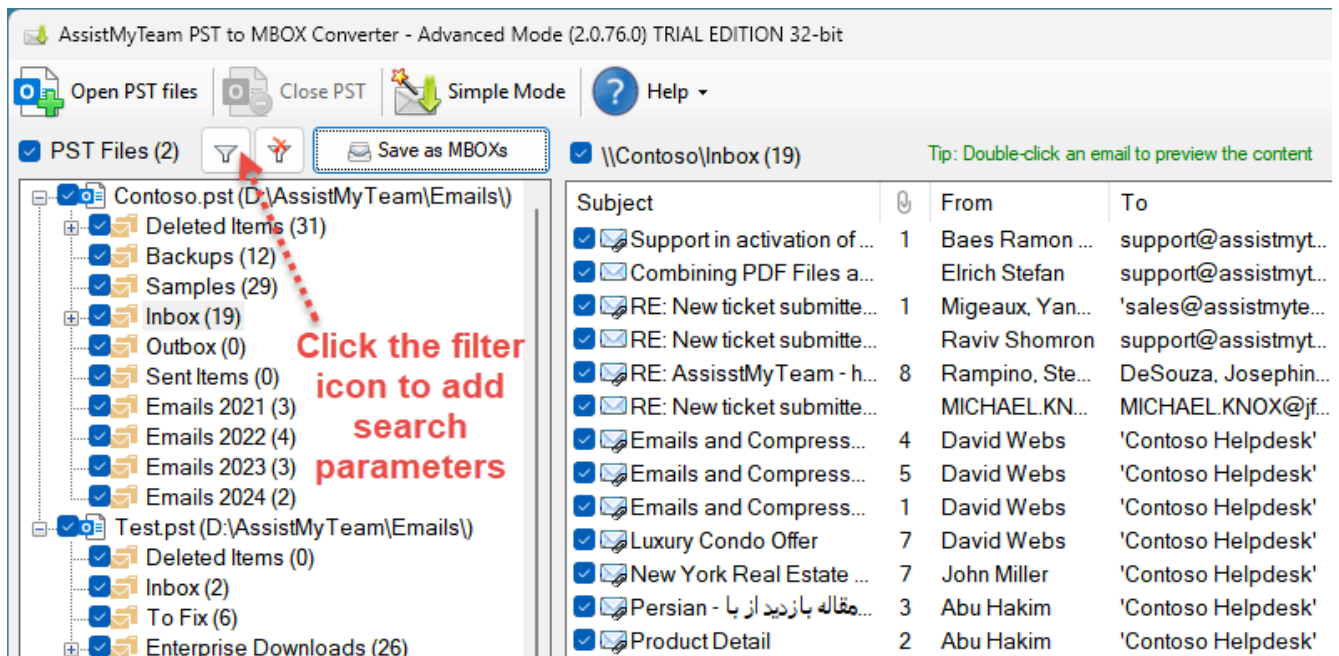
AssistMyTeam PST to MBOX Converter - Advanced Mode (2.0.76.0) TRIAL EDITION 32-bit

Open PST files | Close PST | Simple Mode | Help

PST Files (2) | Save as MBOXs

Contoso.pst (D:\AssistMyTeam\Emails\)
Deleted Items (31)
Backups (12)
Samples (29)
Inbox (19)
Outbox (0)
Sent Items (0)
Emails 2021 (3)
Emails 2022 (4)
Emails 2023 (3)
Emails 2024 (2)
Test.pst (D:\AssistMyTeam\Emails\)
Deleted Items (0)
Inbox (2)
To Fix (6)
Enterprise Downloads (26)

Click the filter icon to add search parameters

\\Contoso\Inbox (19)

Tip: Double-click an email to preview the content

| Subject | | From | To |
|---|---|---|---|
| Support in activation of ... | 1 | Baes Ramon ... | support@assistmyt... |
| Combining PDF Files a... | | Elrich Stefan | support@assistmyt... |
| RE: New ticket submitte... | 1 | Migeaux, Yan... | 'sales@assistmyte... |
| RE: New ticket submitte... | | Raviv Shomron | support@assistmyt... |
| RE: AssisstMyTeam - h... | 8 | Rampino, Ste... | DeSouza, Josephin... |
| RE: New ticket submitte... | | MICHAEL.KN... | MICHAEL.KNOX@jf... |
| Emails and Compress... | 4 | David Webs | 'Contoso Helpdesk' |
| Emails and Compress... | 5 | David Webs | 'Contoso Helpdesk' |
| Emails and Compress... | 1 | David Webs | 'Contoso Helpdesk' |
| Luxury Condo Offer | 7 | David Webs | 'Contoso Helpdesk' |
| New York Real Estate ... | 7 | John Miller | 'Contoso Helpdesk' |
| Persian - مقاله بازدید از با... | 3 | Abu Hakim | 'Contoso Helpdesk' |
| Product Detail | 2 | Abu Hakim | 'Contoso Helpdesk' |